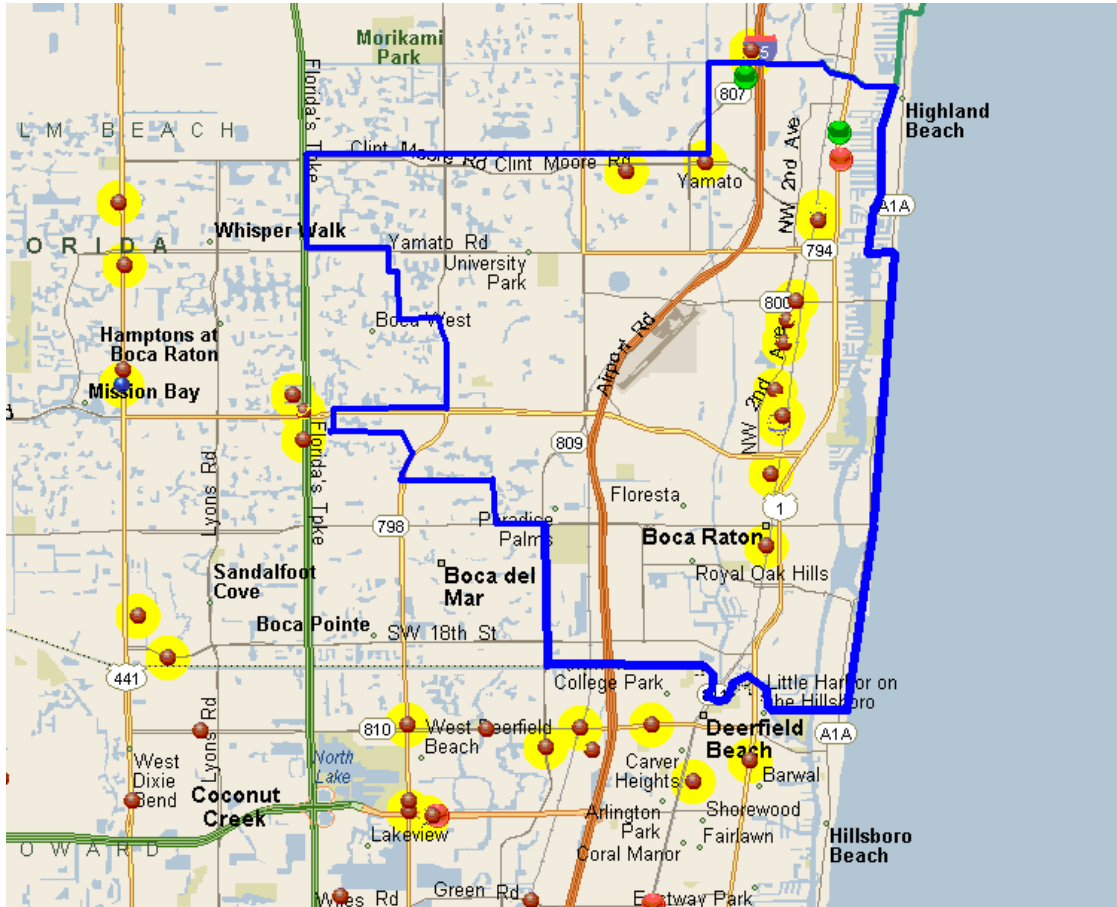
Morikami Park

L M B E A C H

Florida's Tpke

Clint Moore Rd Clint Moore Rd

Yamato

807

95

Highland Beach

NW 2nd Ave

A1A

794

O R I D A

Whisper Walk

Yamato Rd

University Park

800

Boca West

Hamptons at Boca Raton

Mission Bay

Airport Rd

NW 2nd Ave

809

Florida's Tpke

Floresta

1

Lyons Rd

798

Paradise Palms

Boca Raton

Royal Oak Hills

Sandalfoot Cove

Boca del Mar

Boca Pointe

SW 18th St

441

College Park

Little Harbor on the Hillsboro

A1A

Lyons Rd

810

West Deerfield Beach

Deerfield Beach

West Dixie Bend

North Lake

Carver Heights

Barwal

Coconut Creek

Arlington Park

Shorewood

Fairlawn

Hillsboro Beach

Lakeview

Coral Manor

O W A R D

Wiles Rd

Green Rd

Eastway Park